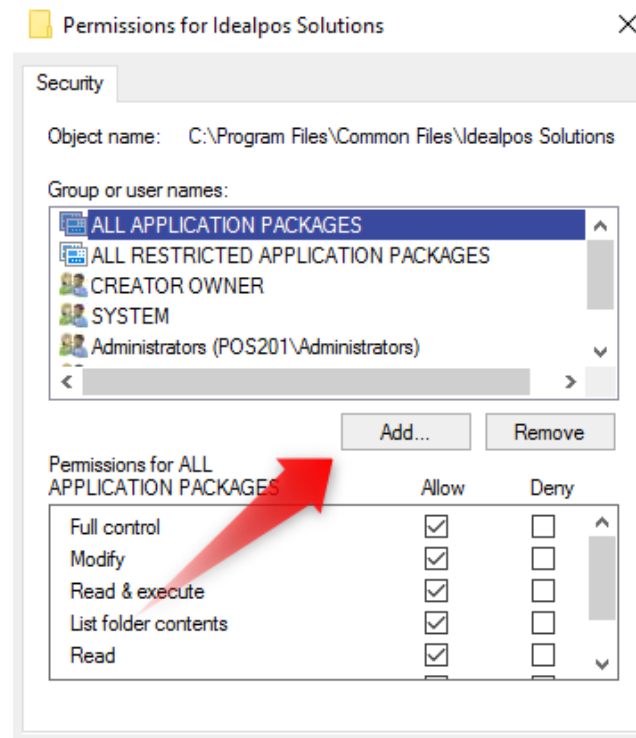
Permissions for Idealpos Solutions

Security

Object name: C:\Program Files\Common Files\Idealpos Solutions

Group or user names:

ALL APPLICATION PACKAGES
ALL RESTRICTED APPLICATION PACKAGES
CREATOR OWNER
SYSTEM
Administrators (POS201\Administrators)

Add...
Remove

Permissions for ALL APPLICATION PACKAGES

| | Allow | Deny |
|---|---|---|
| Full control | ☑ | ☐ |
| Modify | ☑ | ☐ |
| Read & execute | ☑ | ☐ |
| List folder contents | ☑ | ☐ |
| Read | ☑ | ☐ |